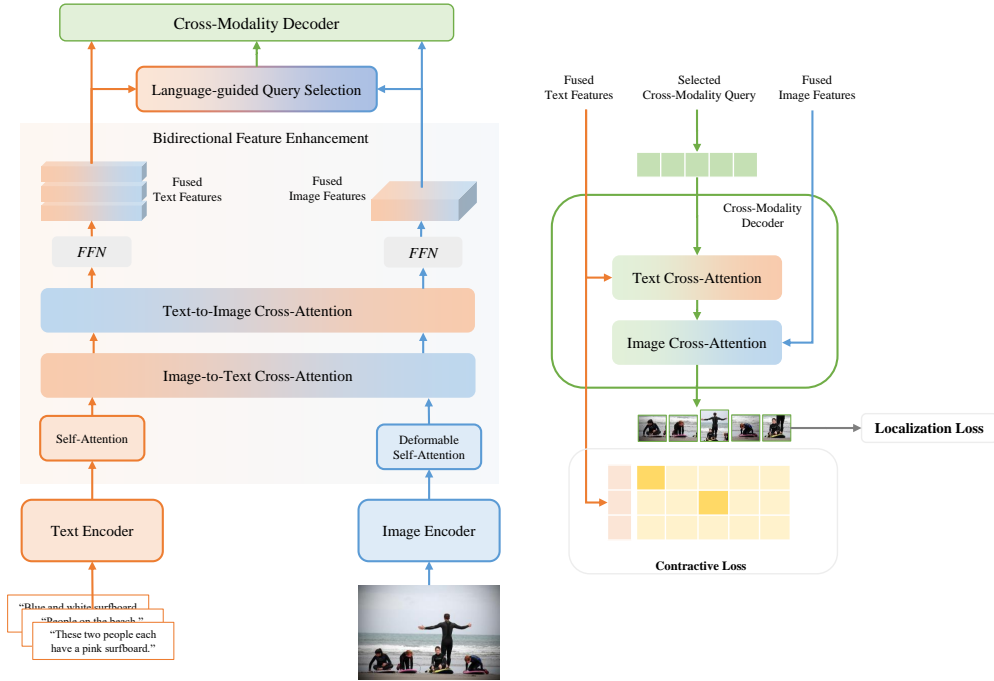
Cross-Modality Decoder

Language-guided Query Selection

Bidirectional Feature Enhancement

Fused Text Features

Fused Image Features

FFN

FFN

Text-to-Image Cross-Attention

Image-to-Text Cross-Attention

Self-Attention

Deformable Self-Attention

Text Encoder

Image Encoder

"Blue and white surfboard."

"People on the beach."

"These two people each have a pink surfboard."

Fused Text Features

Selected Cross-Modality Query

Fused Image Features

Cross-Modality Decoder

Text Cross-Attention

Image Cross-Attention

Localization Loss

Contractive Loss